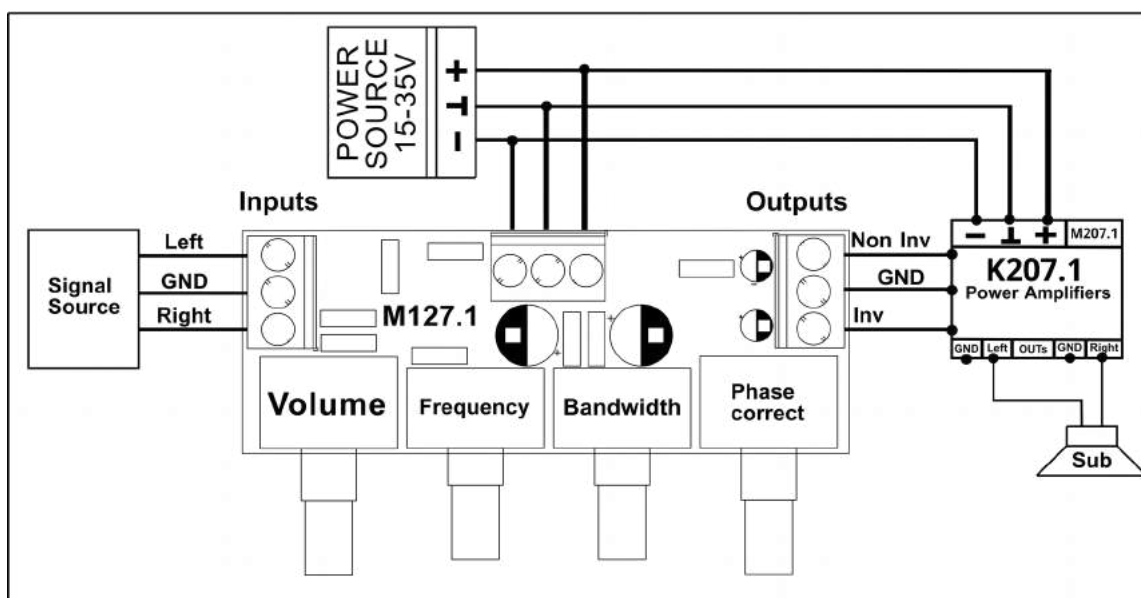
POWER SOURCE 15-35V

+
⊥
−

Inputs

Outputs

Signal Source

Left
GND
Right

M127.1

Non Inv
GND
Inv

− ⊥ + M207.1

K207.1
Power Amplifiers

GND Left OUTs GND Right

Sub

Volume

Frequency

Bandwidth

Phase correct